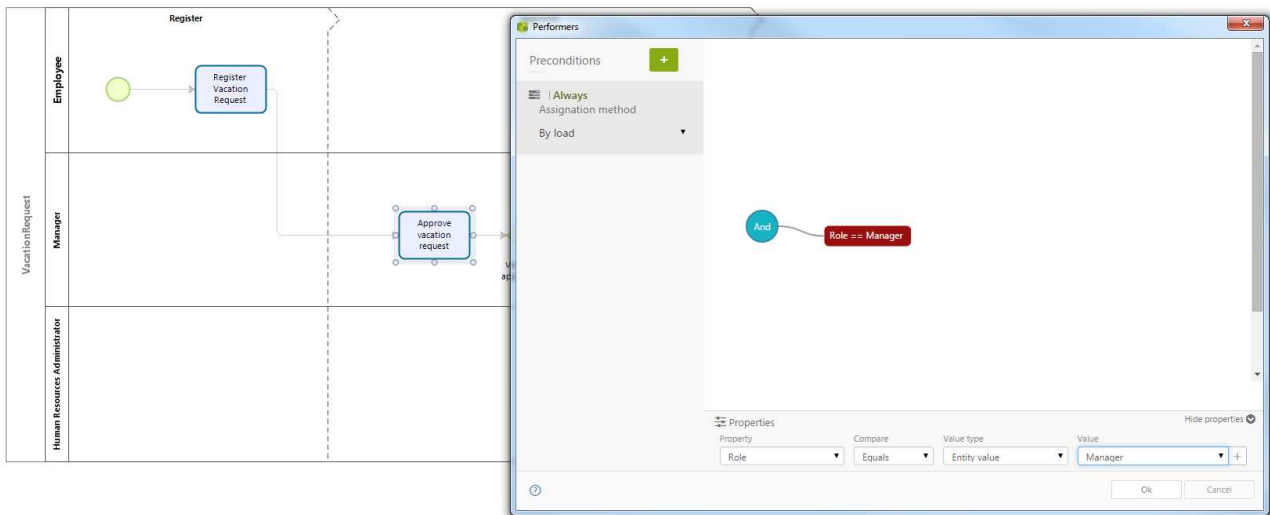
Register

VacationRequest

Employee

Register Vacation Request

Manager

Approve vacation request

Human Resources Administrator

Performers

Preconditions

+

Always

Assignation method

By load

And

Role == Manager

Properties

Hide properties

| Property | Compare | Value type | Value |
|---|---|---|---|
| Role | Equals | Entity value | Manager |

Ok

Cancel